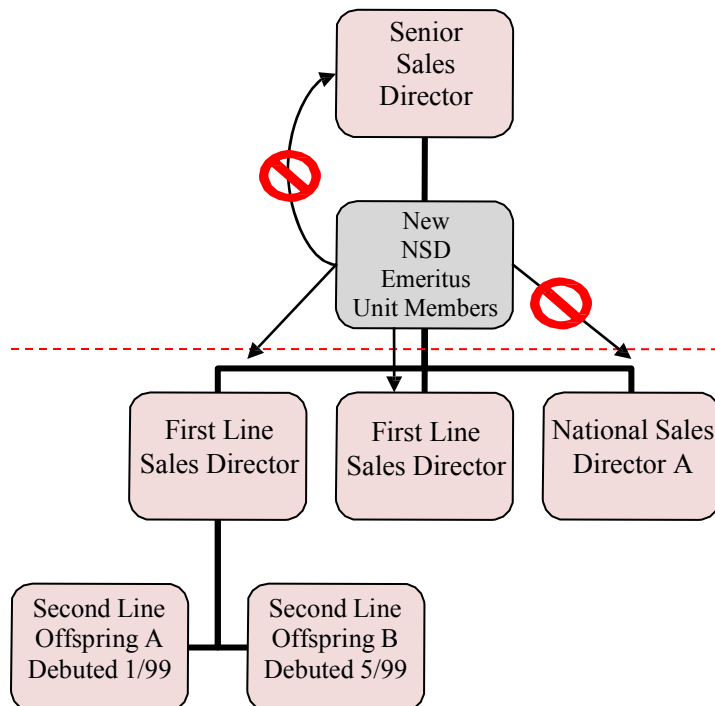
Senior Sales Director

New NSD Emeritus Unit Members

First Line Sales Director

First Line Sales Director

National Sales Director A

Second Line Offspring A Debuted 1/99

Second Line Offspring B Debuted 5/99